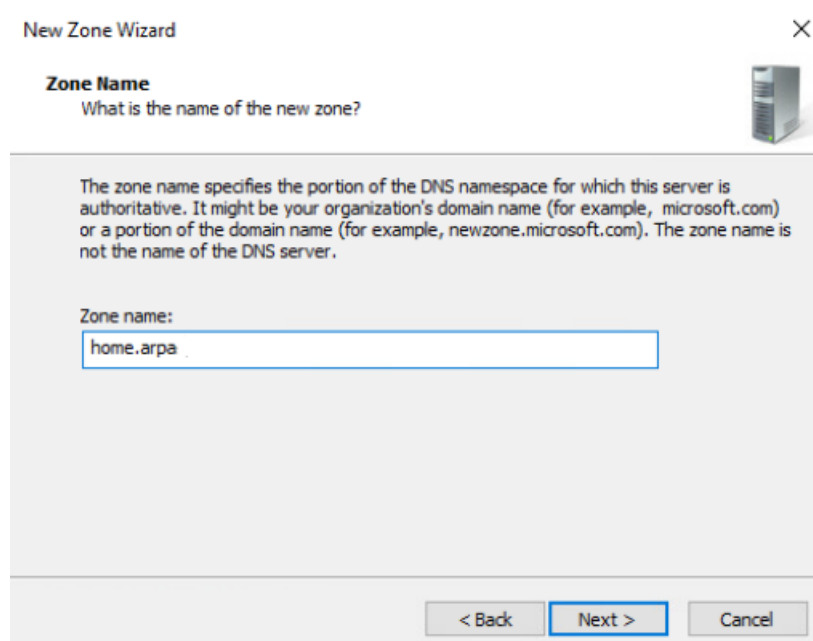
New Zone Wizard

×

**Zone Name**
What is the name of the new zone?

The zone name specifies the portion of the DNS namespace for which this server is authoritative. It might be your organization's domain name (for example, microsoft.com) or a portion of the domain name (for example, newzone.microsoft.com). The zone name is not the name of the DNS server.

Zone name:

home.arpa

< Back   Next >   Cancel